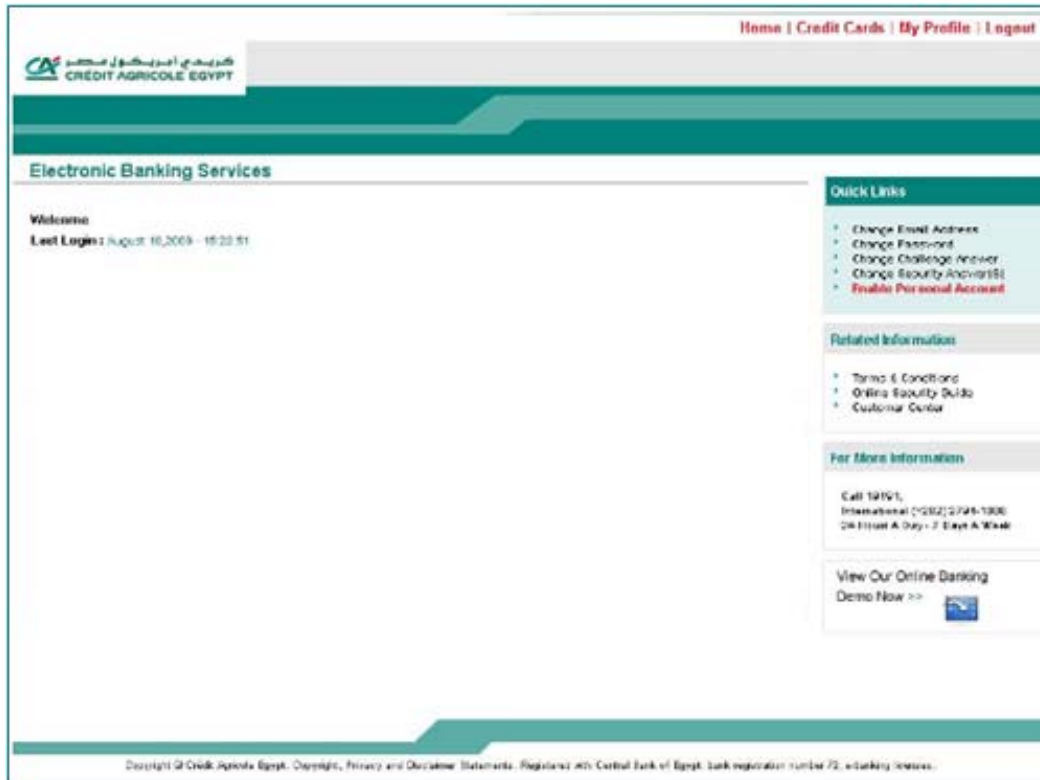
Home | Credit Cards | My Profile | Logout

CA كريدي أجريكول مصر CRÉDIT AGRICOLE EGYPT

Electronic Banking Services

Welcome
Last Login: August 16,2009 - 15:22:51

Quick Links

- Change Email Address
- Change Password
- Change Challenge Answer
- Change Security Answer(s)
- Enable Personal Account

Related Information

- Terms & Conditions
- Online Security Guide
- Customer Center

For More Information

Call 19191,
International (+202) 2791-1000
24 Hours A Day - 7 Days A Week

View Our Online Banking Demo Now >>

Copyright © Crédit Agricole Egypt. Copyright, Privacy and Disclaimer Statements. Registered with Central Bank of Egypt. bank registration number 72, eBanking licenses.